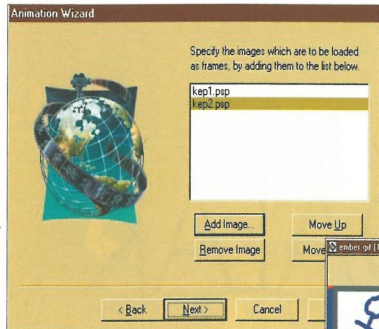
Animation Wizard

Specify the images which are to be loaded as frames, by adding them to the list below.

kep1.psp
kep2.psp

Add Image...

Move Up

Remove Image

Move

ember.gd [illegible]

< Back

Next >

Cancel